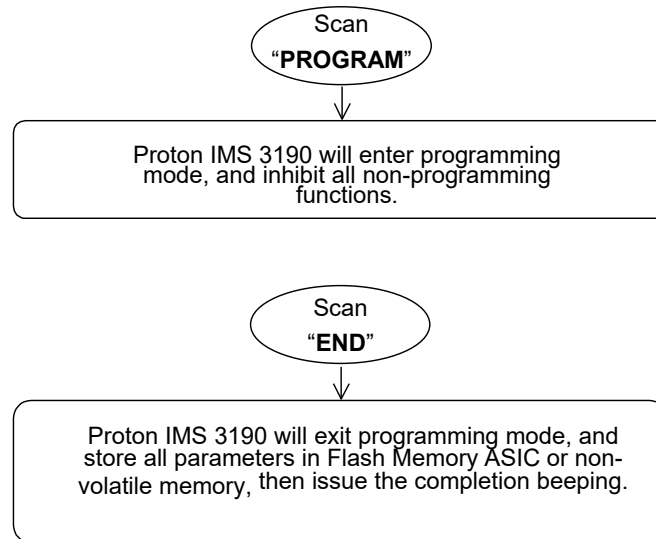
Scan
“PROGRAM”

Proton IMS 3190 will enter programming mode, and inhibit all non-programming functions.

Scan
“END”

Proton IMS 3190 will exit programming mode, and store all parameters in Flash Memory ASIC or non-volatile memory, then issue the completion beeping.